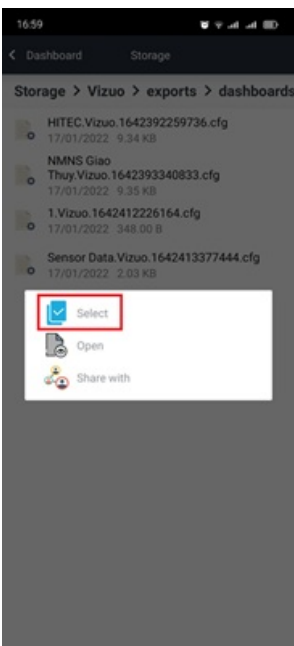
16:59

< Dashboard Storage

Storage > Vizuo > exports > dashboards

HITEC.Vizuo.1642392259736.cfg
17/01/2022 9.34 KB

NMNS Giao Thuy.Vizuo.1642393340833.cfg
17/01/2022 9.35 KB

1.Vizuo.1642412226164.cfg
17/01/2022 348.00 B

Sensor Data.Vizuo.1642413377444.cfg
17/01/2022 2.03 KB

Select

Open

Share with